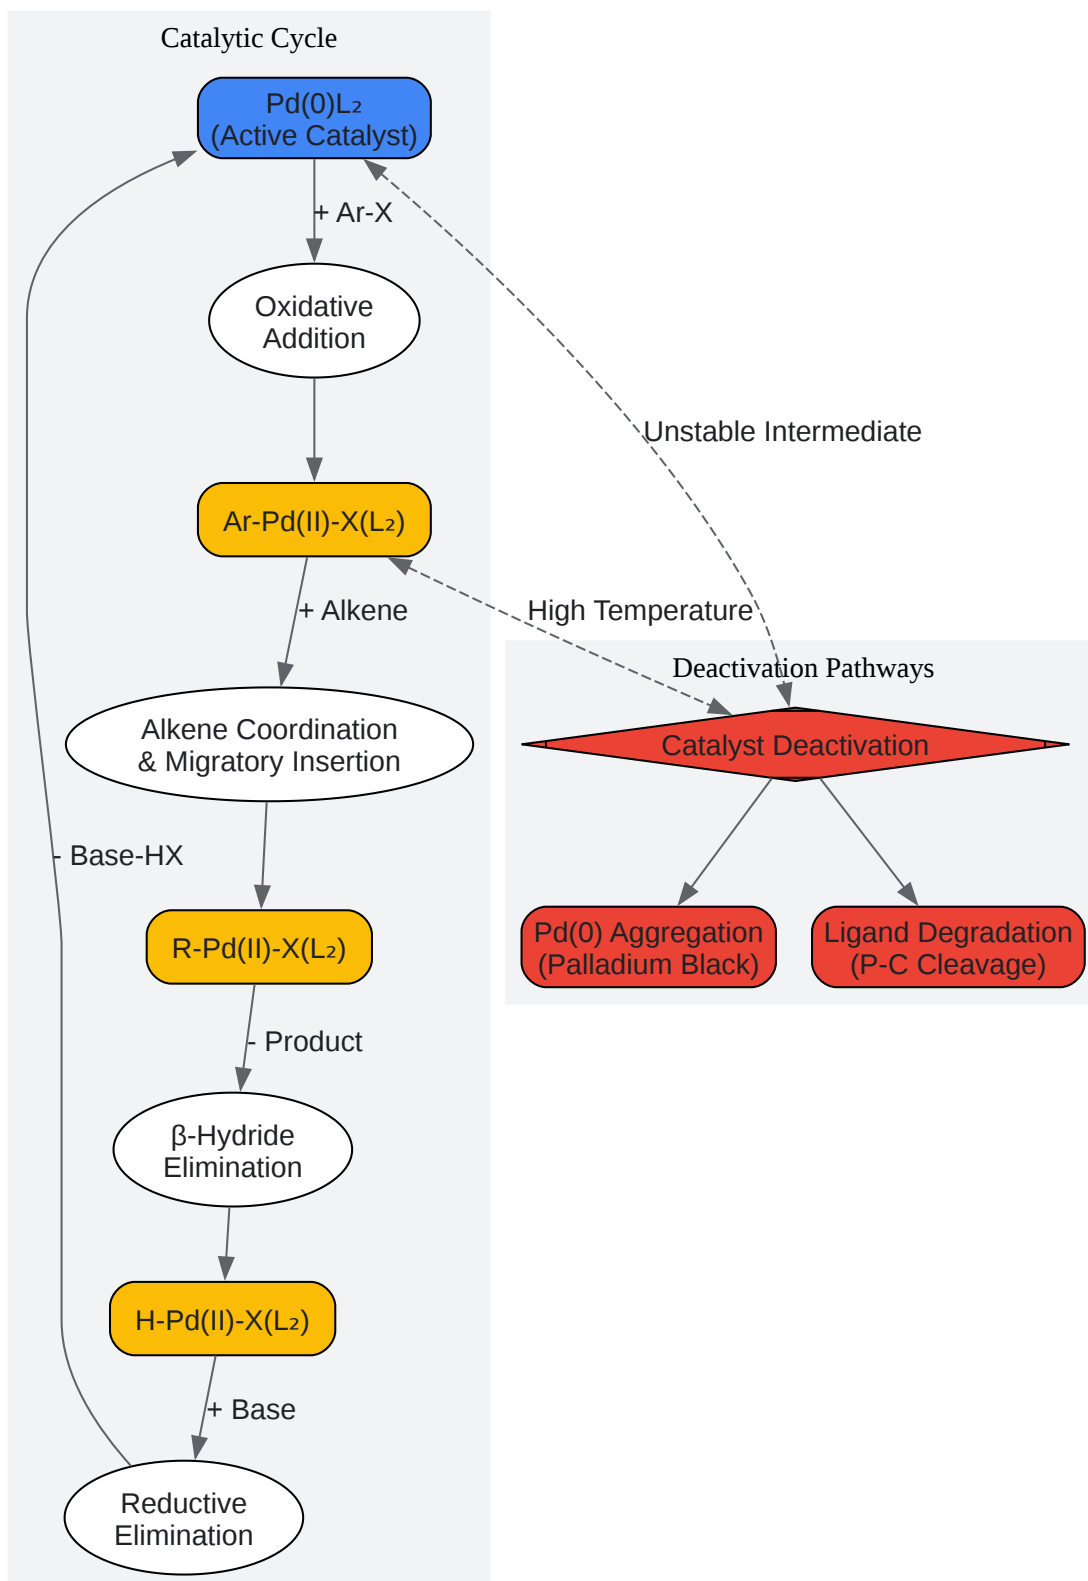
Catalytic Cycle

Pd(0)L₂
(Active Catalyst)

+ Ar-X

Oxidative
Addition

Ar-Pd(II)-X(L₂)

+ Alkene

Alkene Coordination
& Migratory Insertion

- Base-HX

R-Pd(II)-X(L₂)

- Product

β-Hydride
Elimination

H-Pd(II)-X(L₂)

+ Base

Reductive
Elimination

Unstable Intermediate

High Temperature

Deactivation Pathways

Catalyst Deactivation

Pd(0) Aggregation
(Palladium Black)

Ligand Degradation
(P-C Cleavage)